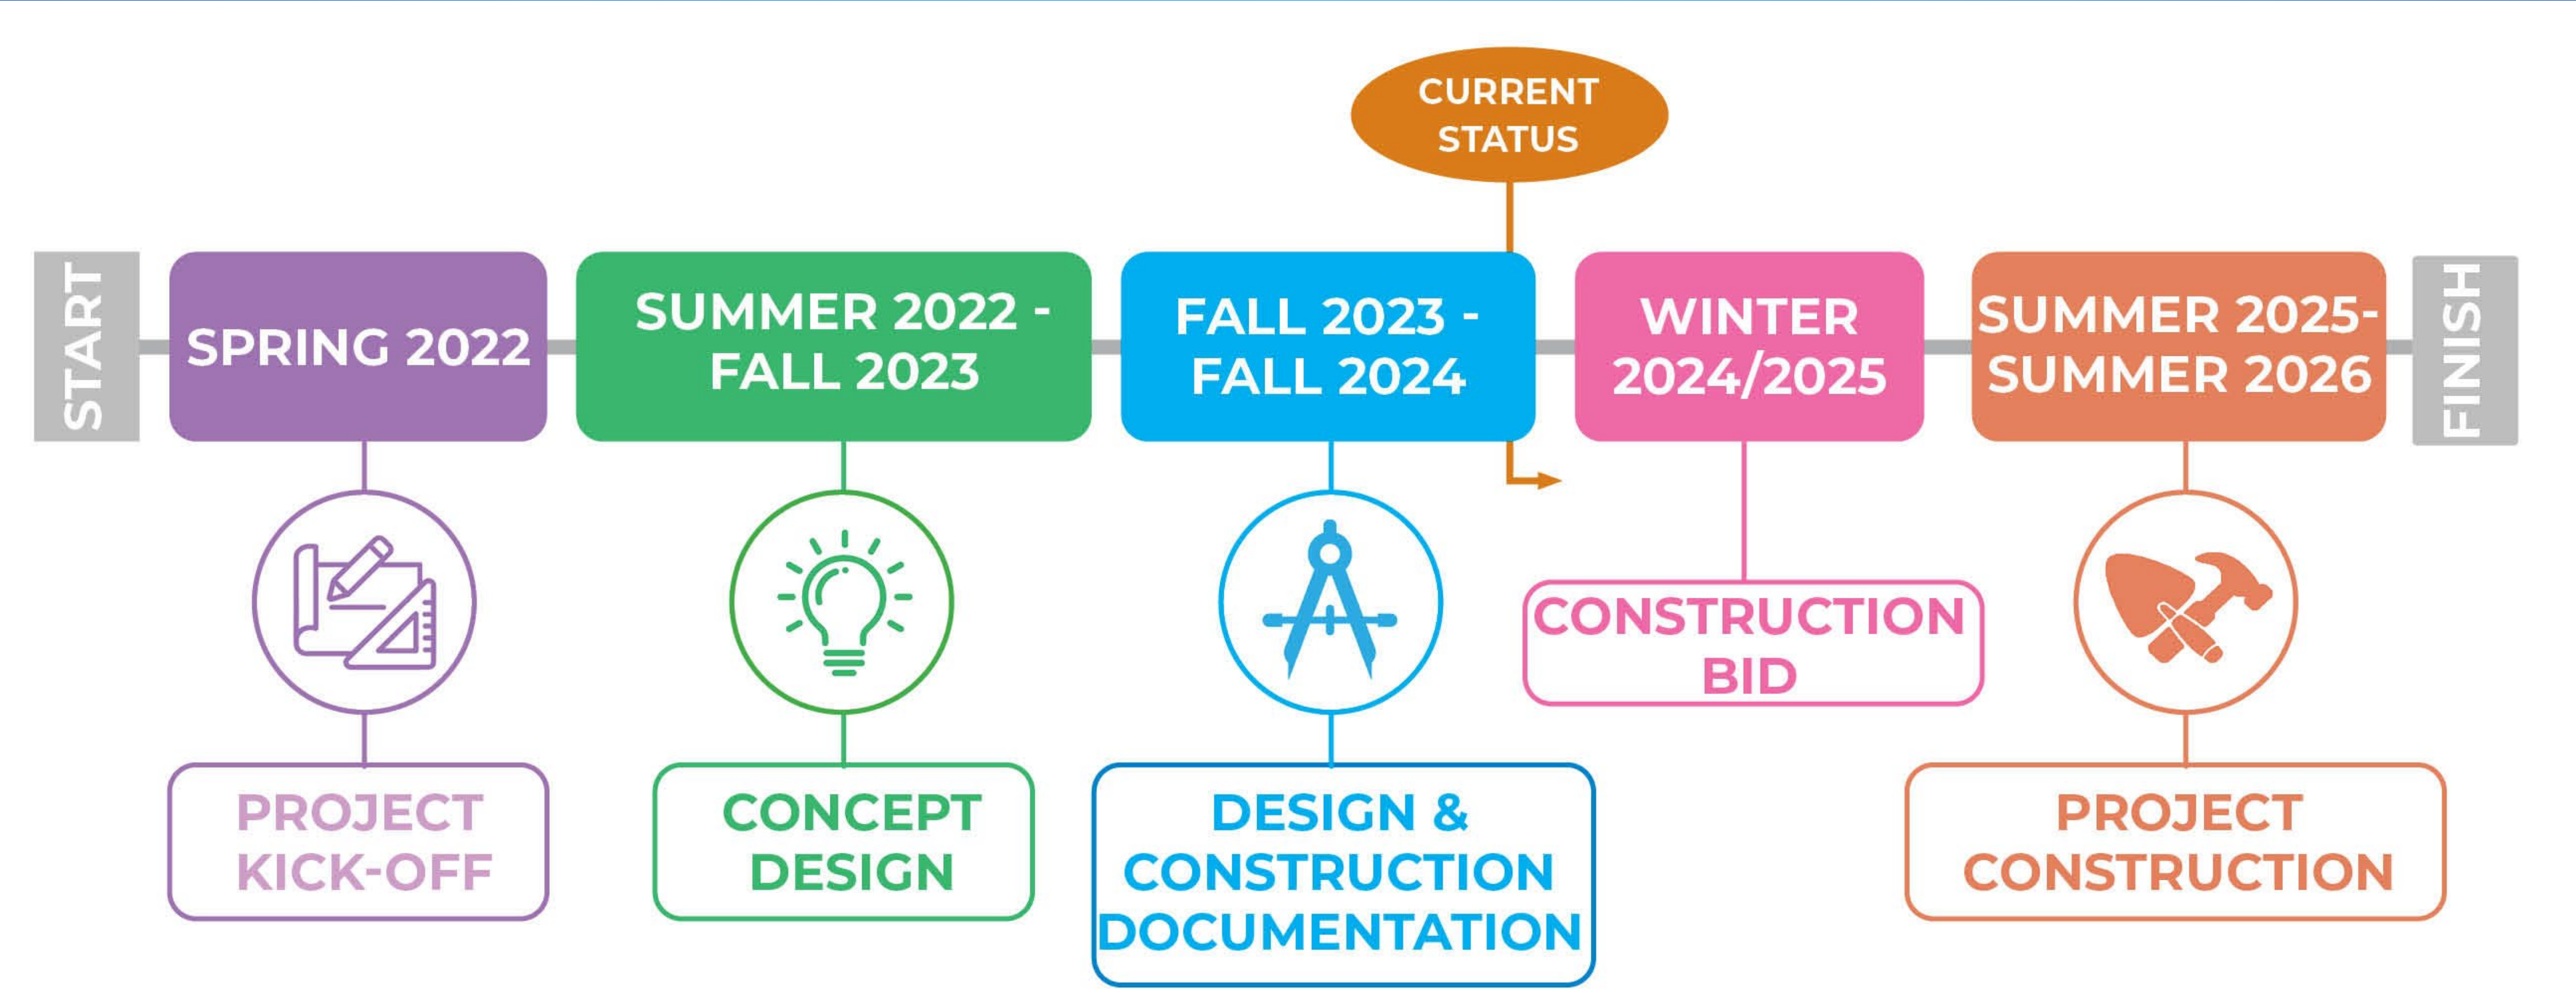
CURRENT STATUS

START

SPRING 2022

PROJECT KICK-OFF

SUMMER 2022 - FALL 2023

CONCEPT DESIGN

FALL 2023 - FALL 2024

DESIGN & CONSTRUCTION DOCUMENTATION

WINTER 2024/2025

CONSTRUCTION BID

SUMMER 2025- SUMMER 2026

PROJECT CONSTRUCTION

FINISH